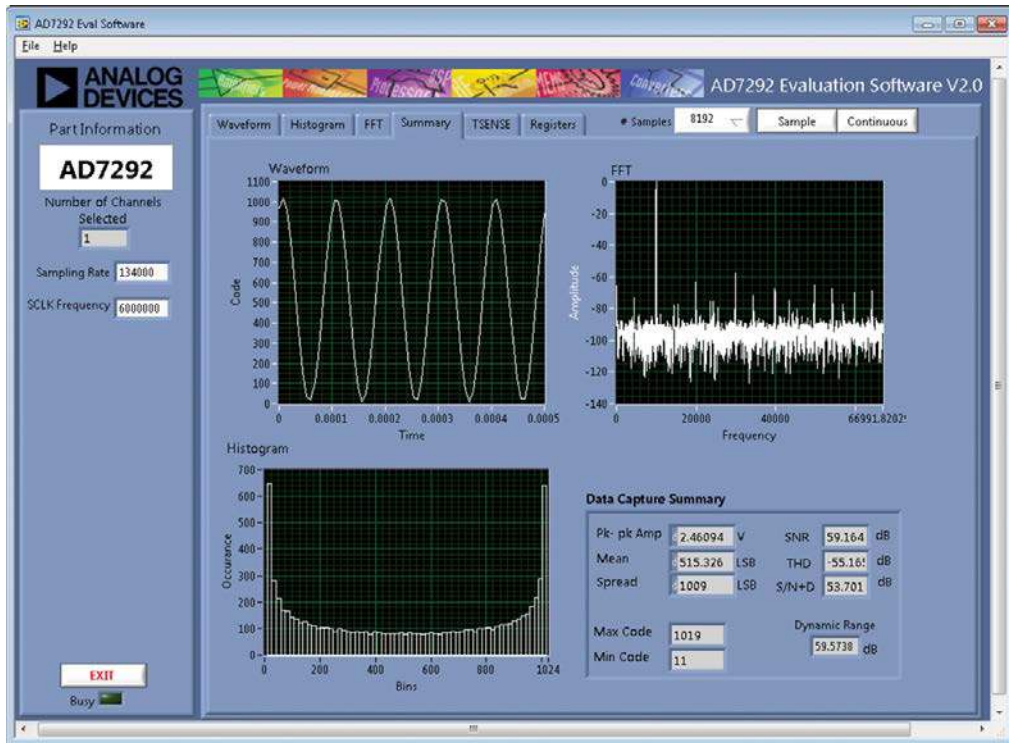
AD7292 Eval Software
File Help

ANALOG DEVICES
AD7292 Evaluation Software V2.0

Part Information
AD7292
Number of Channels Selected
1
Sampling Rate 134000
SCLK Frequency 6000000

Waveform | Histogram | FFT | Summary | TSENSE | Registers
# Samples 8192
Sample
Continuous

Waveform
1100
1000
900
800
700
600
500
400
300
200
100
0
Code
0 0.0001 0.0002 0.0003 0.0004 0.0005
Time

FFT
0
-20
-40
-60
-80
-100
-120
-140
Amplitude
0 20000 40000 66991.8202
Frequency

Histogram
700
600
500
400
300
200
100
0
Occurance
0 200 400 600 800 1024
Bins

Data Capture Summary
Pk- pk Amp 2.46094 V
Mean 515.326 LSB
Spread 1009 LSB
SNR 59.164 dB
THD -55.165 dB
S/N+D 53.701 dB
Max Code 1019
Min Code 11
Dynamic Range
59.5738 dB

EXIT
Busy